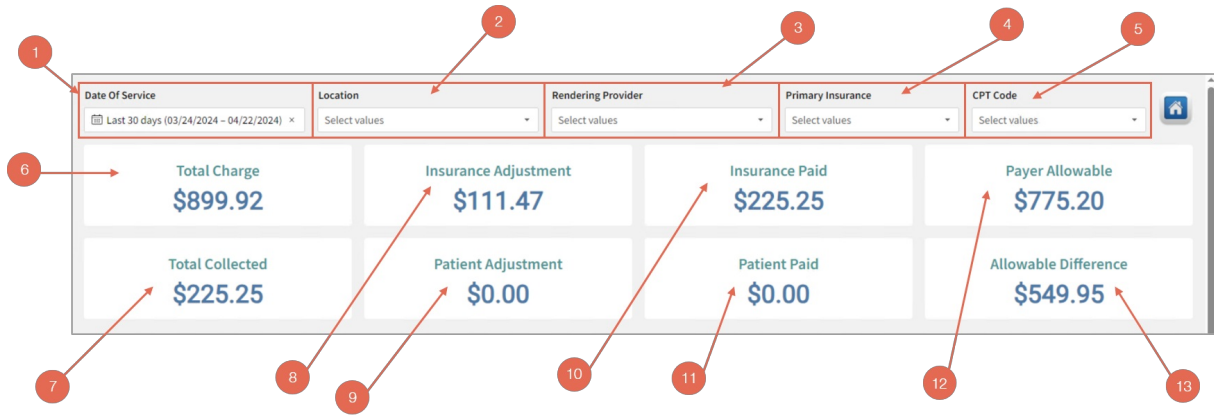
1 2 3 4 5

Date Of Service
Last 30 days (03/24/2024 – 04/22/2024) ×

Location
Select values

Rendering Provider
Select values

Primary Insurance
Select values

CPT Code
Select values

6

Total Charge
$899.92

Insurance Adjustment
$111.47

Insurance Paid
$225.25

Payer Allowable
$775.20

Total Collected
$225.25

Patient Adjustment
$0.00

Patient Paid
$0.00

Allowable Difference
$549.95

7 8 9 10 11 12 13